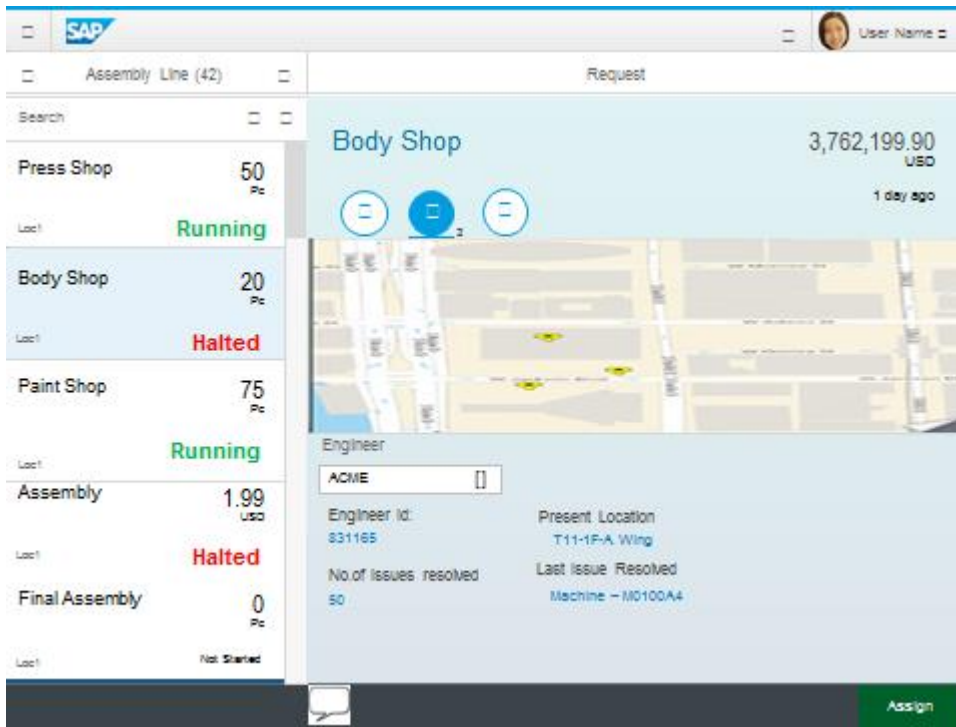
SAP

User Name

Assembly Line (42)

Request

Search

Press Shop
50
Pc
Loc1
Running

Body Shop
20
Pc
Loc1
Halted

Paint Shop
75
Pc
Loc1
Running

Assembly
1.99
USD
Loc1
Halted

Final Assembly
0
Pc
Loc1
Not Started

Body Shop

3,762,199.90
USD

1 day ago

2

Engineer

ACME

Engineer Id:
831165

Present Location
T11-1F-A Wing

No.of Issues resolved
50

Last Issue Resolved
Machine – M0100A4

Assign